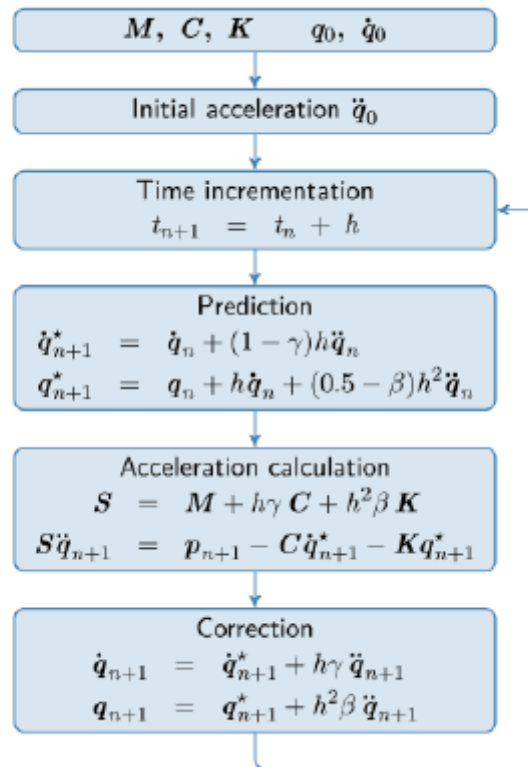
$\boldsymbol{M},\ \boldsymbol{C},\ \boldsymbol{K} \qquad q_0,\ \dot{q}_0$

Initial acceleration $\ddot{q}_0$

Time incrementation
$t_{n+1} = t_n + h$

Prediction
$\dot{\boldsymbol{q}}^{\star}_{n+1} = \dot{\boldsymbol{q}}_n + (1-\gamma)h\ddot{\boldsymbol{q}}_n$
$\boldsymbol{q}^{\star}_{n+1} = \boldsymbol{q}_n + h\dot{\boldsymbol{q}}_n + (0.5-\beta)h^2\ddot{\boldsymbol{q}}_n$

Acceleration calculation
$\boldsymbol{S} = \boldsymbol{M} + h\gamma\,\boldsymbol{C} + h^2\beta\,\boldsymbol{K}$
$\boldsymbol{S}\ddot{\boldsymbol{q}}_{n+1} = \boldsymbol{p}_{n+1} - \boldsymbol{C}\dot{\boldsymbol{q}}^{\star}_{n+1} - \boldsymbol{K}\boldsymbol{q}^{\star}_{n+1}$

Correction
$\dot{\boldsymbol{q}}_{n+1} = \dot{\boldsymbol{q}}^{\star}_{n+1} + h\gamma\,\ddot{\boldsymbol{q}}_{n+1}$
$\boldsymbol{q}_{n+1} = \boldsymbol{q}^{\star}_{n+1} + h^2\beta\,\ddot{\boldsymbol{q}}_{n+1}$